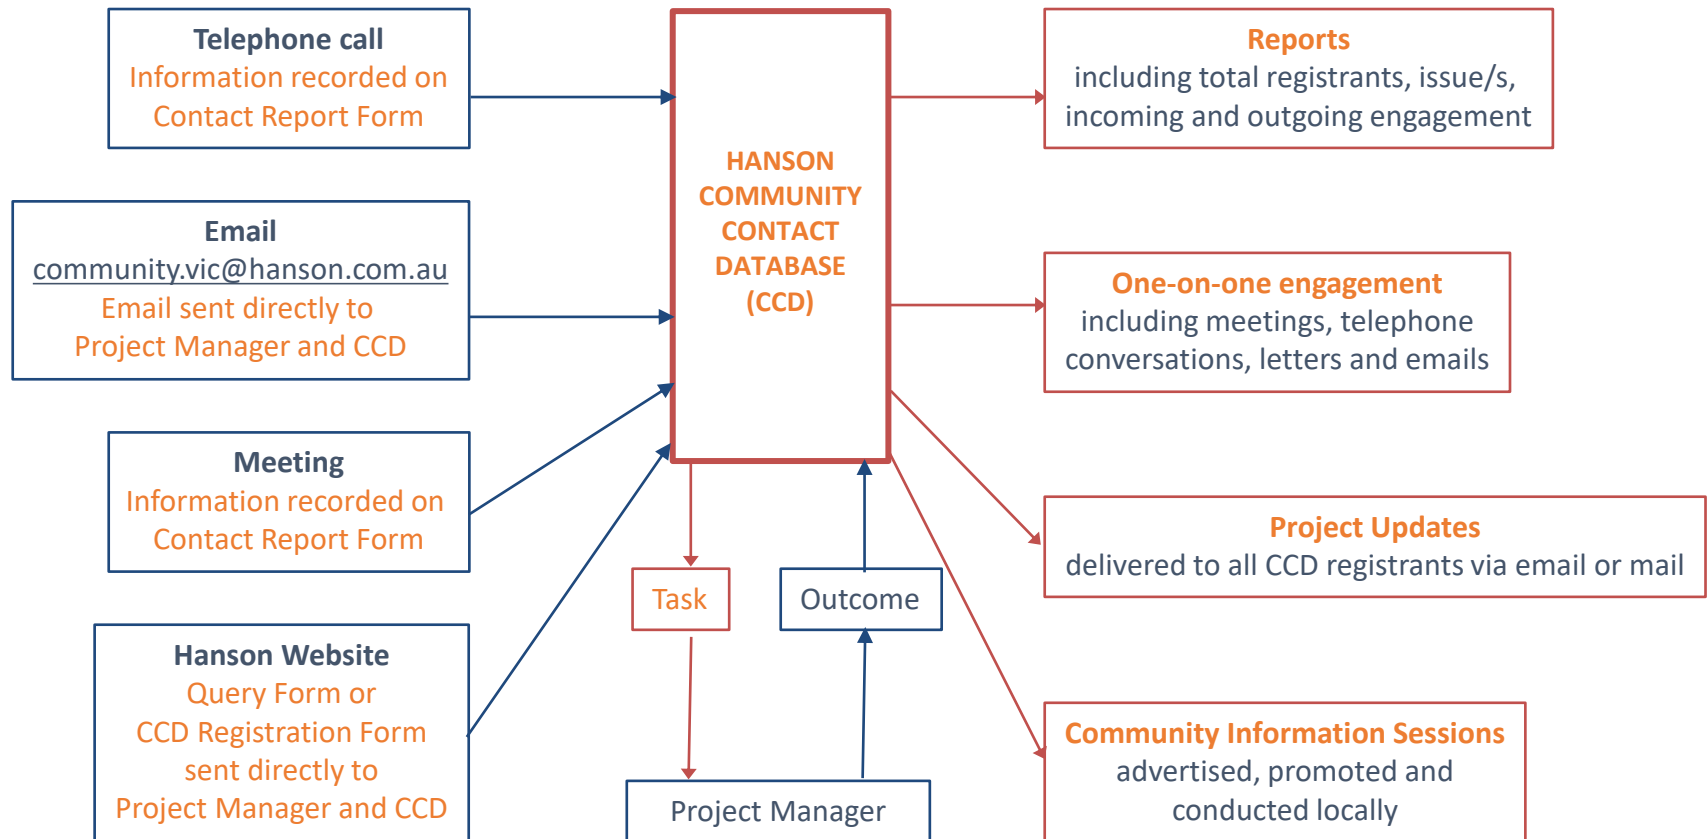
Telephone call
Information recorded on Contact Report Form

Email
community.vic@hanson.com.au
Email sent directly to Project Manager and CCD

Meeting
Information recorded on Contact Report Form

Hanson Website
Query Form or CCD Registration Form sent directly to Project Manager and CCD

HANSON COMMUNITY CONTACT DATABASE (CCD)

Task

Outcome

Project Manager

Reports
including total registrants, issue/s, incoming and outgoing engagement

One-on-one engagement
including meetings, telephone conversations, letters and emails

Project Updates
delivered to all CCD registrants via email or mail

Community Information Sessions
advertised, promoted and conducted locally